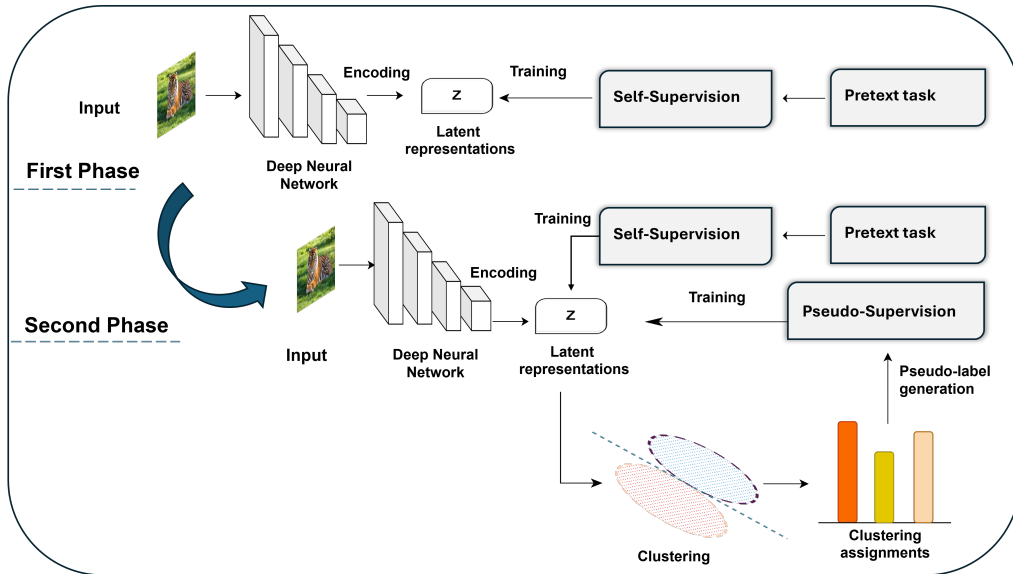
Input

Encoding

Training

Self-Supervision

Pretext task

z

Latent representations

Deep Neural Network

First Phase

Training

Self-Supervision

Pretext task

Encoding

Training

Pseudo-Supervision

z

Second Phase

Input

Deep Neural Network

Latent representations

Pseudo-label generation

Clustering

Clustering assignments